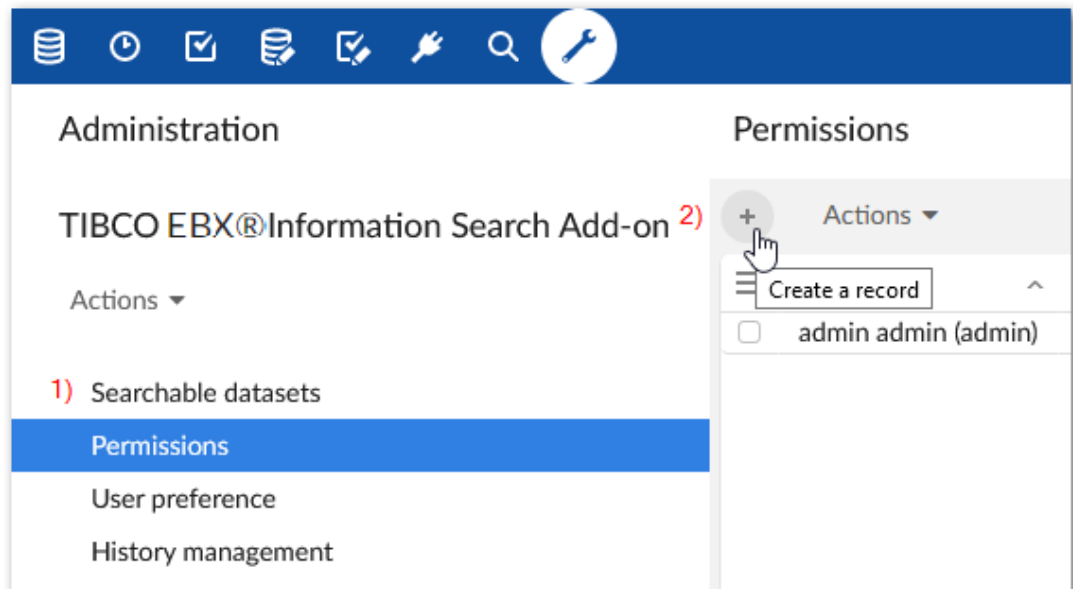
Administration

TIBCO EBX®Information Search Add-on

Actions

1) Searchable datasets

Permissions

User preference

History management

Permissions

2) +

Actions

Create a record

admin admin (admin)